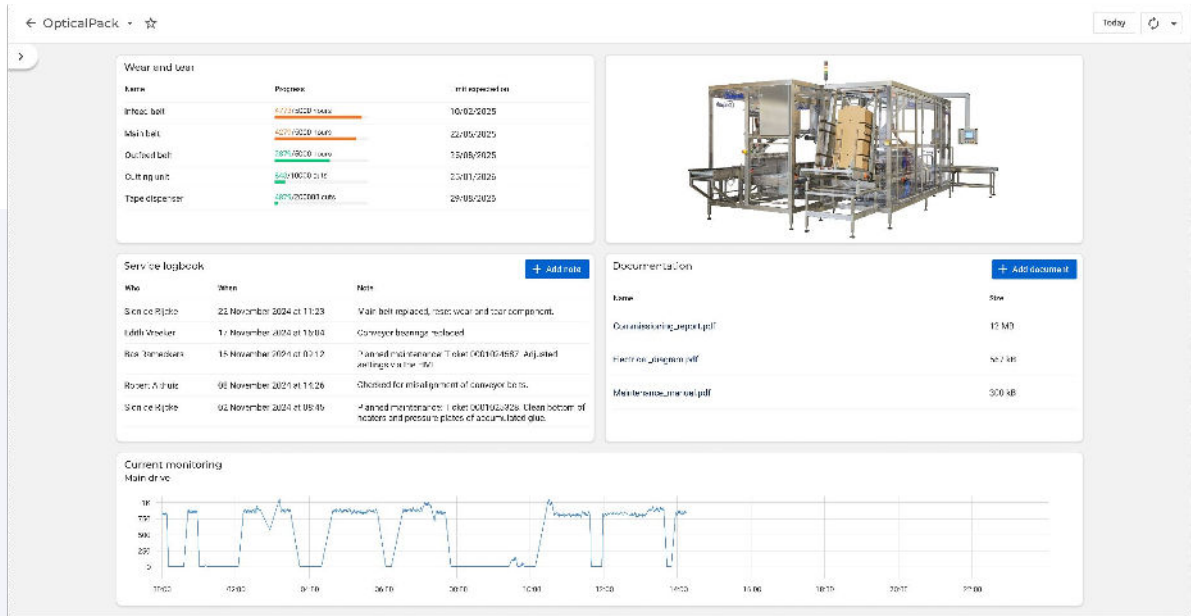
← OpticalPack ▾ ☆

Today

Wear and tear

| Name | Progress | Next inspection |
|---|---|---|
| Infeed belt | 4773/5000 hours | 10/02/2025 |
| Main belt | 4275/5000 hours | 22/05/2025 |
| Outfeed belt | 2875/5000 hours | 15/08/2025 |
| Cutting unit | 648/10000 cuts | 20/01/2026 |
| Tape dispenser | 4605/200000 cuts | 29/05/2025 |

Service logbook

+ Add note

| Who | When | Note |
|---|---|---|
| Sience Rijcke | 22 November 2024 at 11:23 | Main belt replaced, reset wear and tear component. |
| Edith Wrecker | 17 November 2024 at 13:04 | Conveyor bearings replaced |
| Bas Tameskers | 15 November 2024 at 02:12 | Planned maintenance: Ticket 0001024682. Adjusted settings via the HMI. |
| Robert Arhuis | 06 November 2024 at 14:26 | Checked for misalignment of conveyor belts. |
| Sience Rijcke | 02 November 2024 at 09:45 | Planned maintenance: Ticket 0001023926. Clean bottom of heaters and pressure plates of accumulated glue. |

Documentation

+ Add document

| Name | Size |
|---|---|
| Commissioning_report.pdf | 12 MB |
| Electrical_diagram.pdf | 567 kB |
| Maintenance_manual.pdf | 300 kB |

Current monitoring
Main drive

1K
750
500
250
0

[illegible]